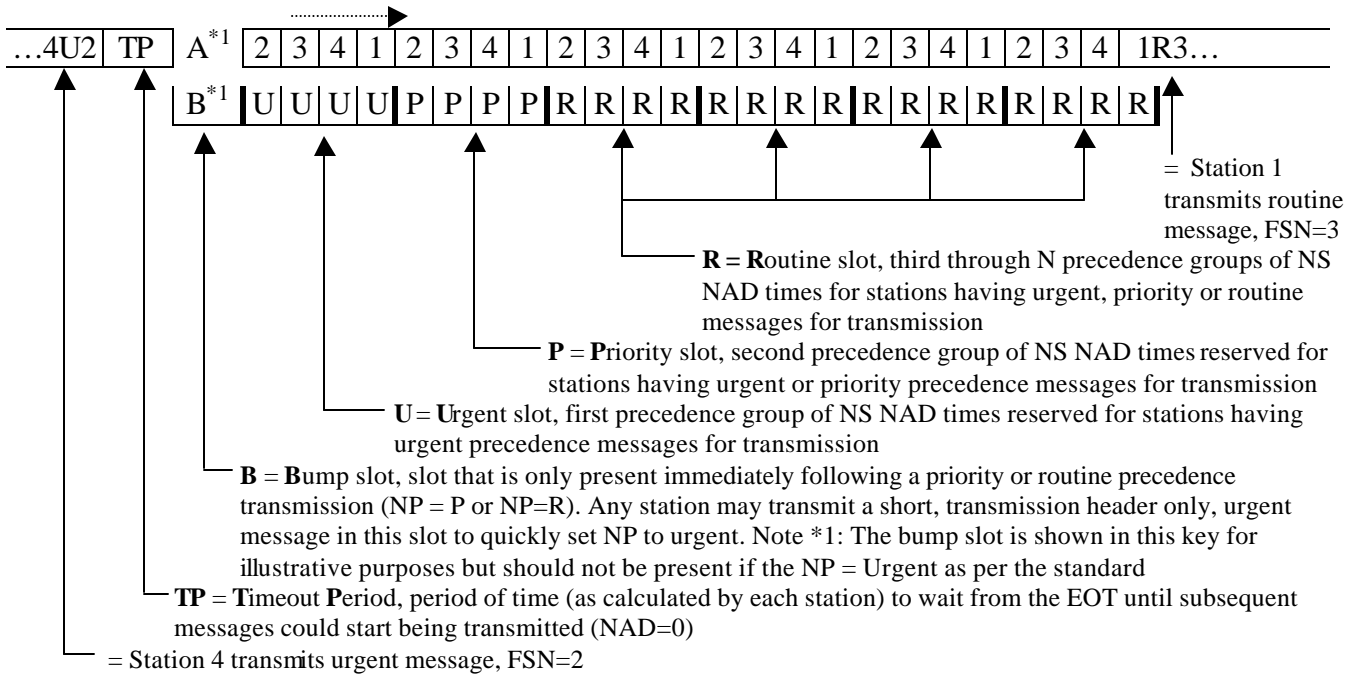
| …4U2 | TP | A$^{*1}$ | 2 | 3 | 4 | 1 | 2 | 3 | 4 | 1 | 2 | 3 | 4 | 1 | 2 | 3 | 4 | 1 | 2 | 3 | 4 | 1 | 2 | 3 | 4 | 1R3… |
|---|---|---|---|---|---|---|---|---|---|---|---|---|---|---|---|---|---|---|---|---|---|---|---|---|---|---|
| | | B$^{*1}$ | U | U | U | U | P | P | P | P | R | R | R | R | R | R | R | R | R | R | R | R | R | R | R | R |

= Station 1 transmits routine message, FSN=3

**R** = **R**outine slot, third through N precedence groups of NS NAD times for stations having urgent, priority or routine messages for transmission

**P** = **P**riority slot, second precedence group of NS NAD times reserved for stations having urgent or priority precedence messages for transmission

**U** = **U**rgent slot, first precedence group of NS NAD times reserved for stations having urgent precedence messages for transmission

**B** = **B**ump slot, slot that is only present immediately following a priority or routine precedence transmission (NP = P or NP=R). Any station may transmit a short, transmission header only, urgent message in this slot to quickly set NP to urgent. Note *1: The bump slot is shown in this key for illustrative purposes but should not be present if the NP = Urgent as per the standard

**TP** = **T**imeout **P**eriod, period of time (as calculated by each station) to wait from the EOT until subsequent messages could start being transmitted (NAD=0)

= Station 4 transmits urgent message, FSN=2